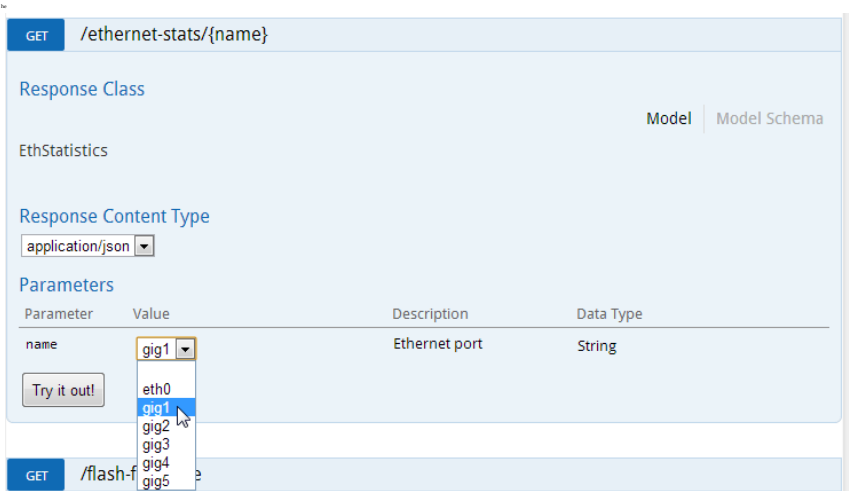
GET /ethernet-stats/{name}

Response Class

Model Model Schema

EthStatistics

Response Content Type

application/json

Parameters

| Parameter | Value | Description | Data Type |
|---|---|---|---|
| name | gig1 | Ethernet port | String |

Try it out!

eth0
gig1
gig2
gig3
gig4
gig5

GET /flash-f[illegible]e